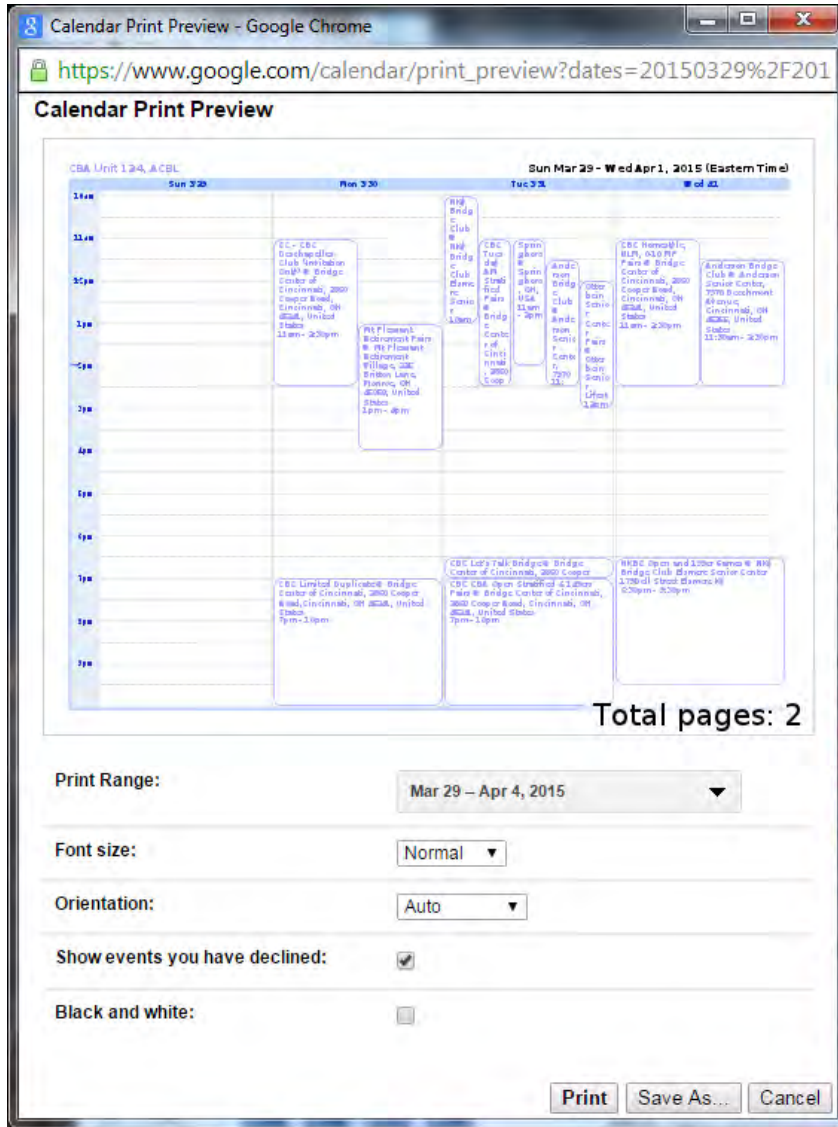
Calendar Print Preview - Google Chrome

https://www.google.com/calendar/print_preview?dates=20150329%2F201

Calendar Print Preview

CBA Unit 124, ACBL

Sun Mar 29 - Wed Apr 1, 2015 (Eastern Time)

| | Sun 3/29 | Mon 3/30 | Tue 3/31 | Wed 4/1 |
|---|---|---|---|---|

10am
11am
12pm
1pm
2pm
3pm
4pm
5pm
6pm
7pm
8pm
9pm

CC - CBC Gentleman Club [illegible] Only @ Bridge Center of Cincinnati, 2860 Cooper Road, Cincinnati, OH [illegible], United States 11am - 2:30pm

Mt Pleasant Retirement Pairs @ Mt Pleasant Retirement Village, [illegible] Britton Lane, Monroe, OH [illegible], United States 1pm - 4pm

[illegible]

CBC Tuesday AM Stratified Pairs @ Bridge Center of Cincinnati, 2860 Coop

Spring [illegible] @ Springboro, OH, USA 11am - 2pm

Anderson Bridge Club @ Anderson Senior Center, 7970 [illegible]

Otterbein Senior Center Pairs @ Otterbein Senior Lifest 12pm

CBC Hemsath, BLM, 0-10 MP Pairs @ Bridge Center of Cincinnati, 2860 Cooper Road, Cincinnati, OH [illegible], United States 11am - 2:30pm

Anderson Bridge Club @ Anderson Senior Center, 7970 Beechmont Avenue, Cincinnati, OH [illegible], United States 11:30am - 2:30pm

CBC Limited Duplicate @ Bridge Center of Cincinnati, 2860 Cooper Road, Cincinnati, OH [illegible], United States 7pm - 10pm

CBC Let's Talk Bridge @ Bridge Center of Cincinnati, 2860 Cooper

CBC CBA Open Stratified 4-12 Pair Pairs @ Bridge Center of Cincinnati, 2860 Cooper Road, Cincinnati, OH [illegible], United States 7pm - 10pm

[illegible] Open and 199er Games @ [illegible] Bridge Club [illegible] Senior Center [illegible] 6:30pm - 9:30pm

Total pages: 2

Print Range:
Mar 29 – Apr 4, 2015

Font size:
Normal

Orientation:
Auto

Show events you have declined:

Black and white:

Print
Save As...
Cancel